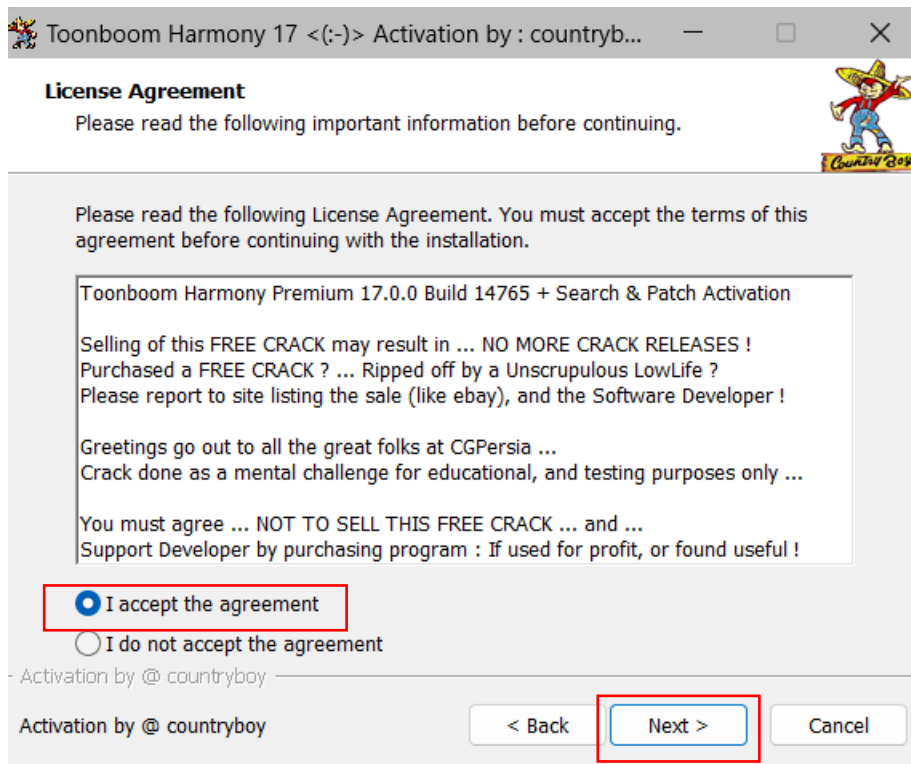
Toonboom Harmony 17 <(:-)> Activation by : countryb...

License Agreement
Please read the following important information before continuing.

Country Boy

Please read the following License Agreement. You must accept the terms of this agreement before continuing with the installation.

Toonboom Harmony Premium 17.0.0 Build 14765 + Search & Patch Activation

Selling of this FREE CRACK may result in ... NO MORE CRACK RELEASES !
Purchased a FREE CRACK ? ... Ripped off by a Unscrupulous LowLife ?
Please report to site listing the sale (like ebay), and the Software Developer !

Greetings go out to all the great folks at CGPersia ...
Crack done as a mental challenge for educational, and testing purposes only ...

You must agree ... NOT TO SELL THIS FREE CRACK ... and ...
Support Developer by purchasing program : If used for profit, or found useful !

I accept the agreement
I do not accept the agreement

Activation by @ countryboy

Activation by @ countryboy

< Back
Next >
Cancel